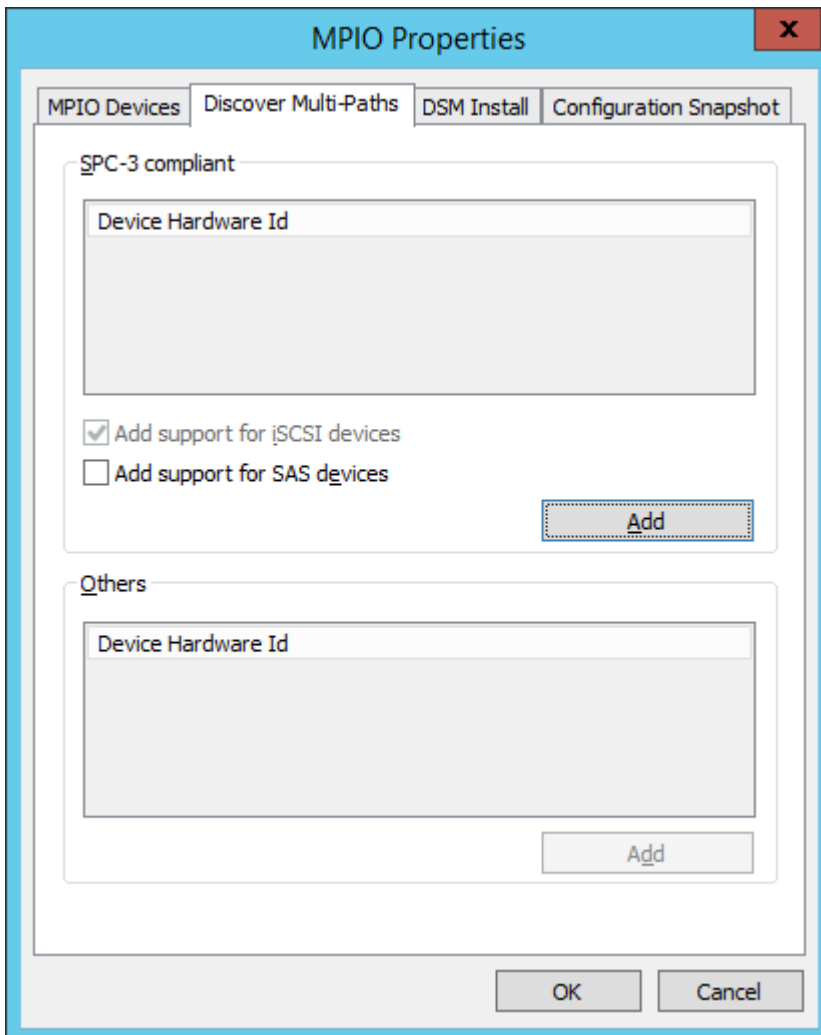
MPIO Properties

x

MPIO Devices

Discover Multi-Paths

DSM Install

Configuration Snapshot

SPC-3 compliant

Device Hardware Id

Add support for iSCSI devices

Add support for SAS devices

Add

Others

Device Hardware Id

Add

OK

Cancel